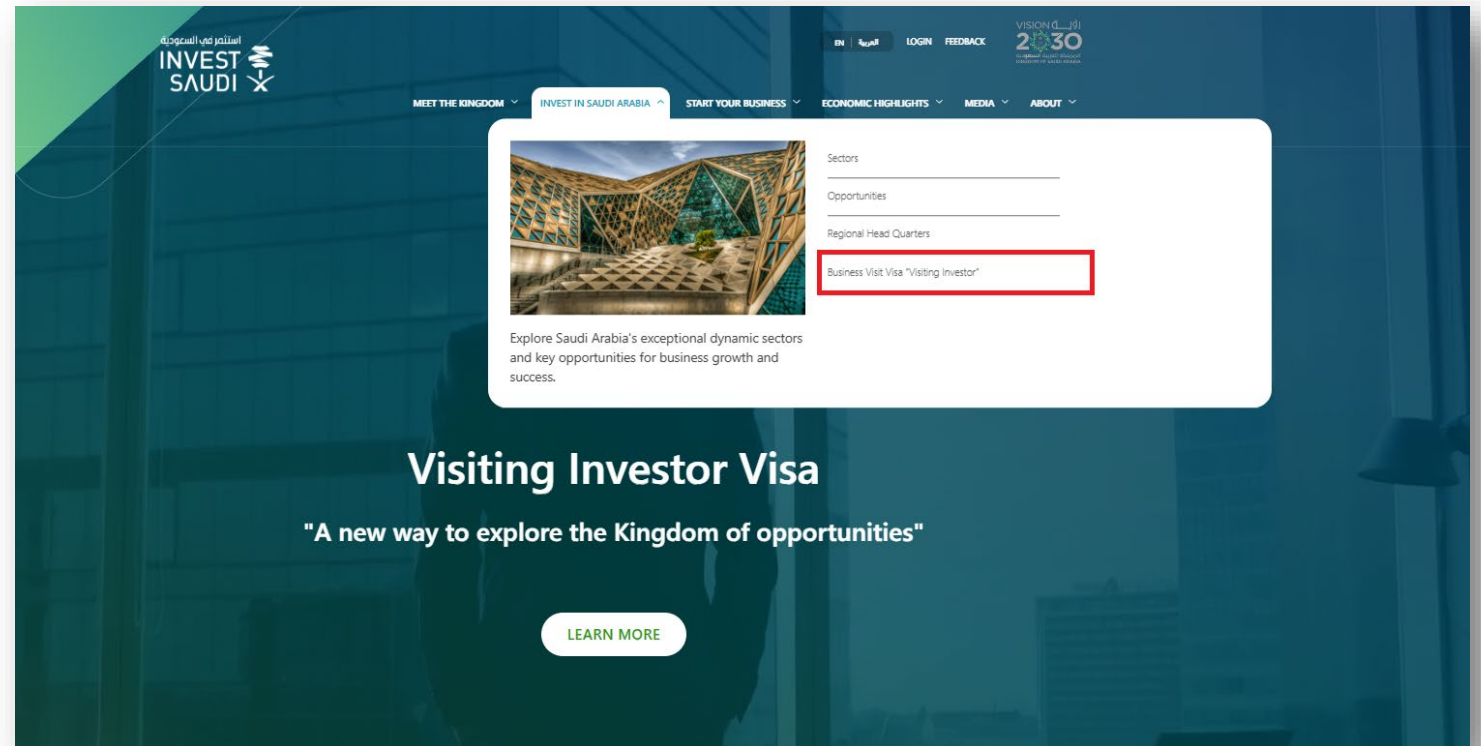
استثمر في السعودية
INVEST
SAUDI

EN | العربية LOGIN FEEDBACK

VISION رؤية
2030
المملكة العربية السعودية
KINGDOM OF SAUDI ARABIA

MEET THE KINGDOM INVEST IN SAUDI ARABIA START YOUR BUSINESS ECONOMIC HIGHLIGHTS MEDIA ABOUT

Explore Saudi Arabia's exceptional dynamic sectors and key opportunities for business growth and success.

Sectors

Opportunities

Regional Head Quarters

Business Visit Visa "Visiting Investor"

Visiting Investor Visa

"A new way to explore the Kingdom of opportunities"

LEARN MORE